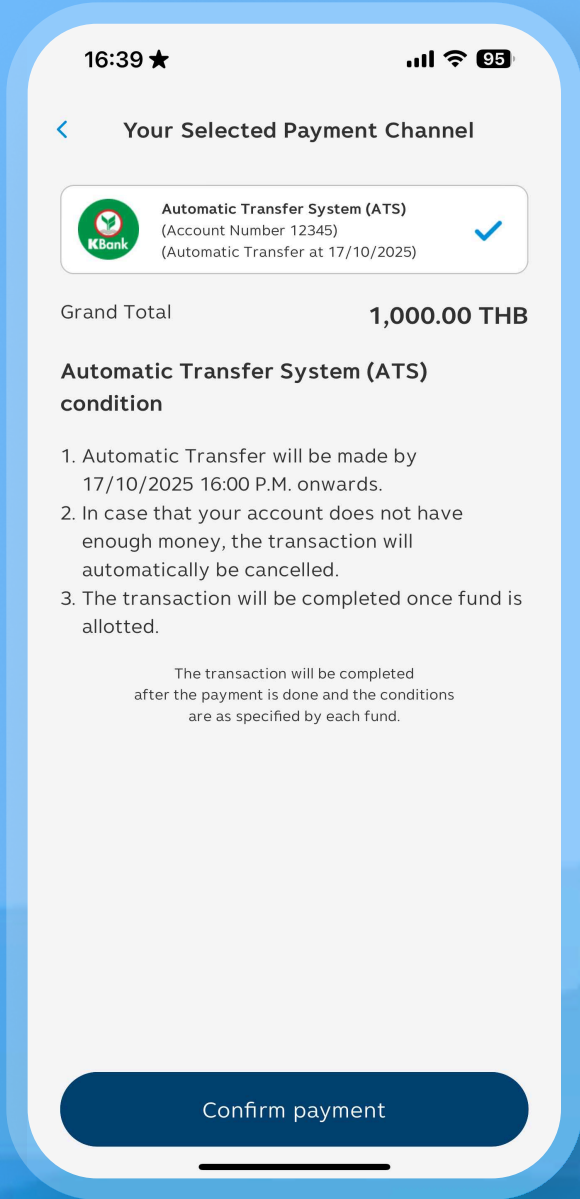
16:39 ★

95

<

Your Selected Payment Channel

KBank

Automatic Transfer System (ATS)
(Account Number 12345)
(Automatic Transfer at 17/10/2025)

Grand Total

1,000.00 THB

Automatic Transfer System (ATS) condition

1. Automatic Transfer will be made by 17/10/2025 16:00 P.M. onwards.
2. In case that your account does not have enough money, the transaction will automatically be cancelled.
3. The transaction will be completed once fund is allotted.

The transaction will be completed after the payment is done and the conditions are as specified by each fund.

Confirm payment